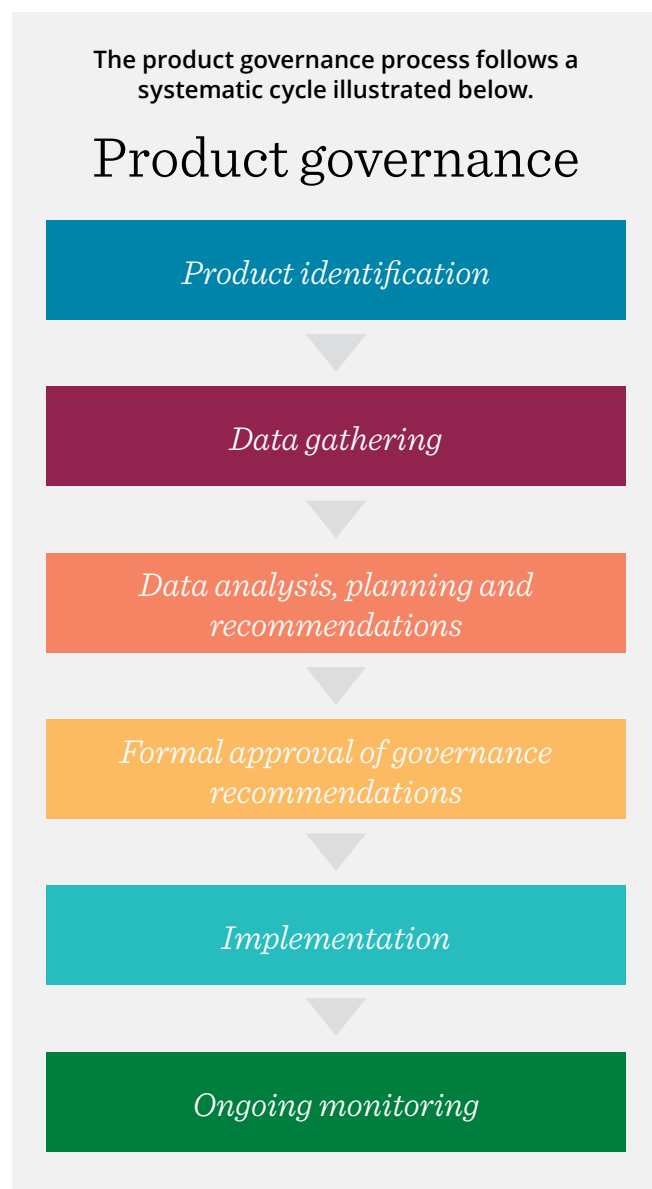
The product governance process follows a systematic cycle illustrated below.

Product governance

Product identification

Data gathering

Data analysis, planning and recommendations

Formal approval of governance recommendations

Implementation

Ongoing monitoring